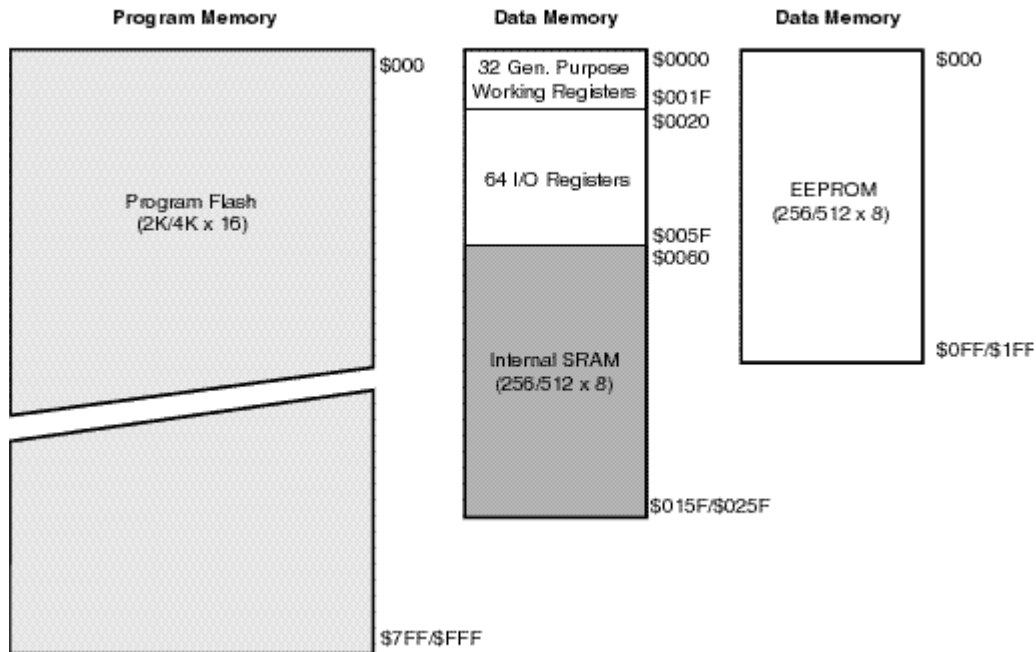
Program Memory

Data Memory

Data Memory

$000

Program Flash
(2K/4K x 16)

$7FF/$FFF

32 Gen. Purpose Working Registers

$0000

$001F

$0020

64 I/O Registers

$005F

$0060

Internal SRAM
(256/512 x 8)

$015F/$025F

$000

EEPROM
(256/512 x 8)

$0FF/$1FF